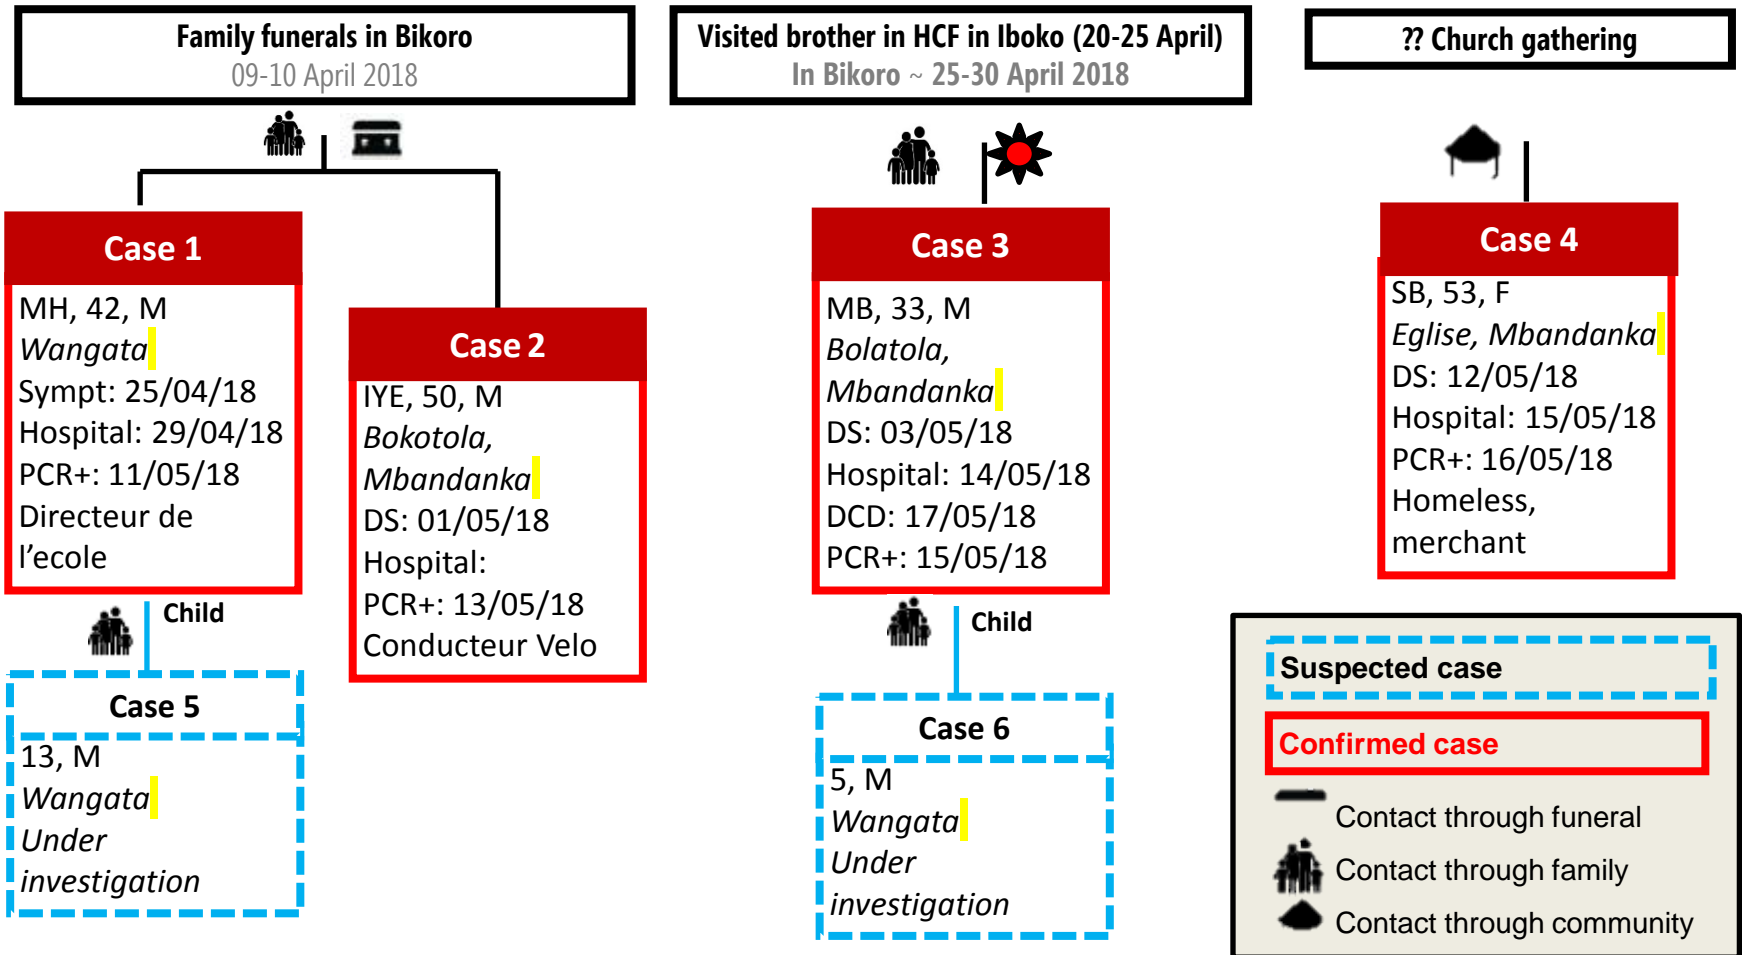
Family funerals in Bikoro
09-10 April 2018

Case 1
MH, 42, M
Wangata
Sympt: 25/04/18
Hospital: 29/04/18
PCR+: 11/05/18
Directeur de l'ecole

Case 2
IYE, 50, M
Bokotola, Mbandanka
DS: 01/05/18
Hospital:
PCR+: 13/05/18
Conducteur Velo

Child

Case 5
13, M
Wangata
Under investigation

Visited brother in HCF in Iboko (20-25 April)
In Bikoro ~ 25-30 April 2018

Case 3
MB, 33, M
Bolatola, Mbandanka
DS: 03/05/18
Hospital: 14/05/18
DCD: 17/05/18
PCR+: 15/05/18

Child

Case 6
5, M
Wangata
Under investigation

?? Church gathering

Case 4
SB, 53, F
Eglise, Mbandanka
DS: 12/05/18
Hospital: 15/05/18
PCR+: 16/05/18
Homeless, merchant

Suspected case
Confirmed case
Contact through funeral
Contact through family
Contact through community